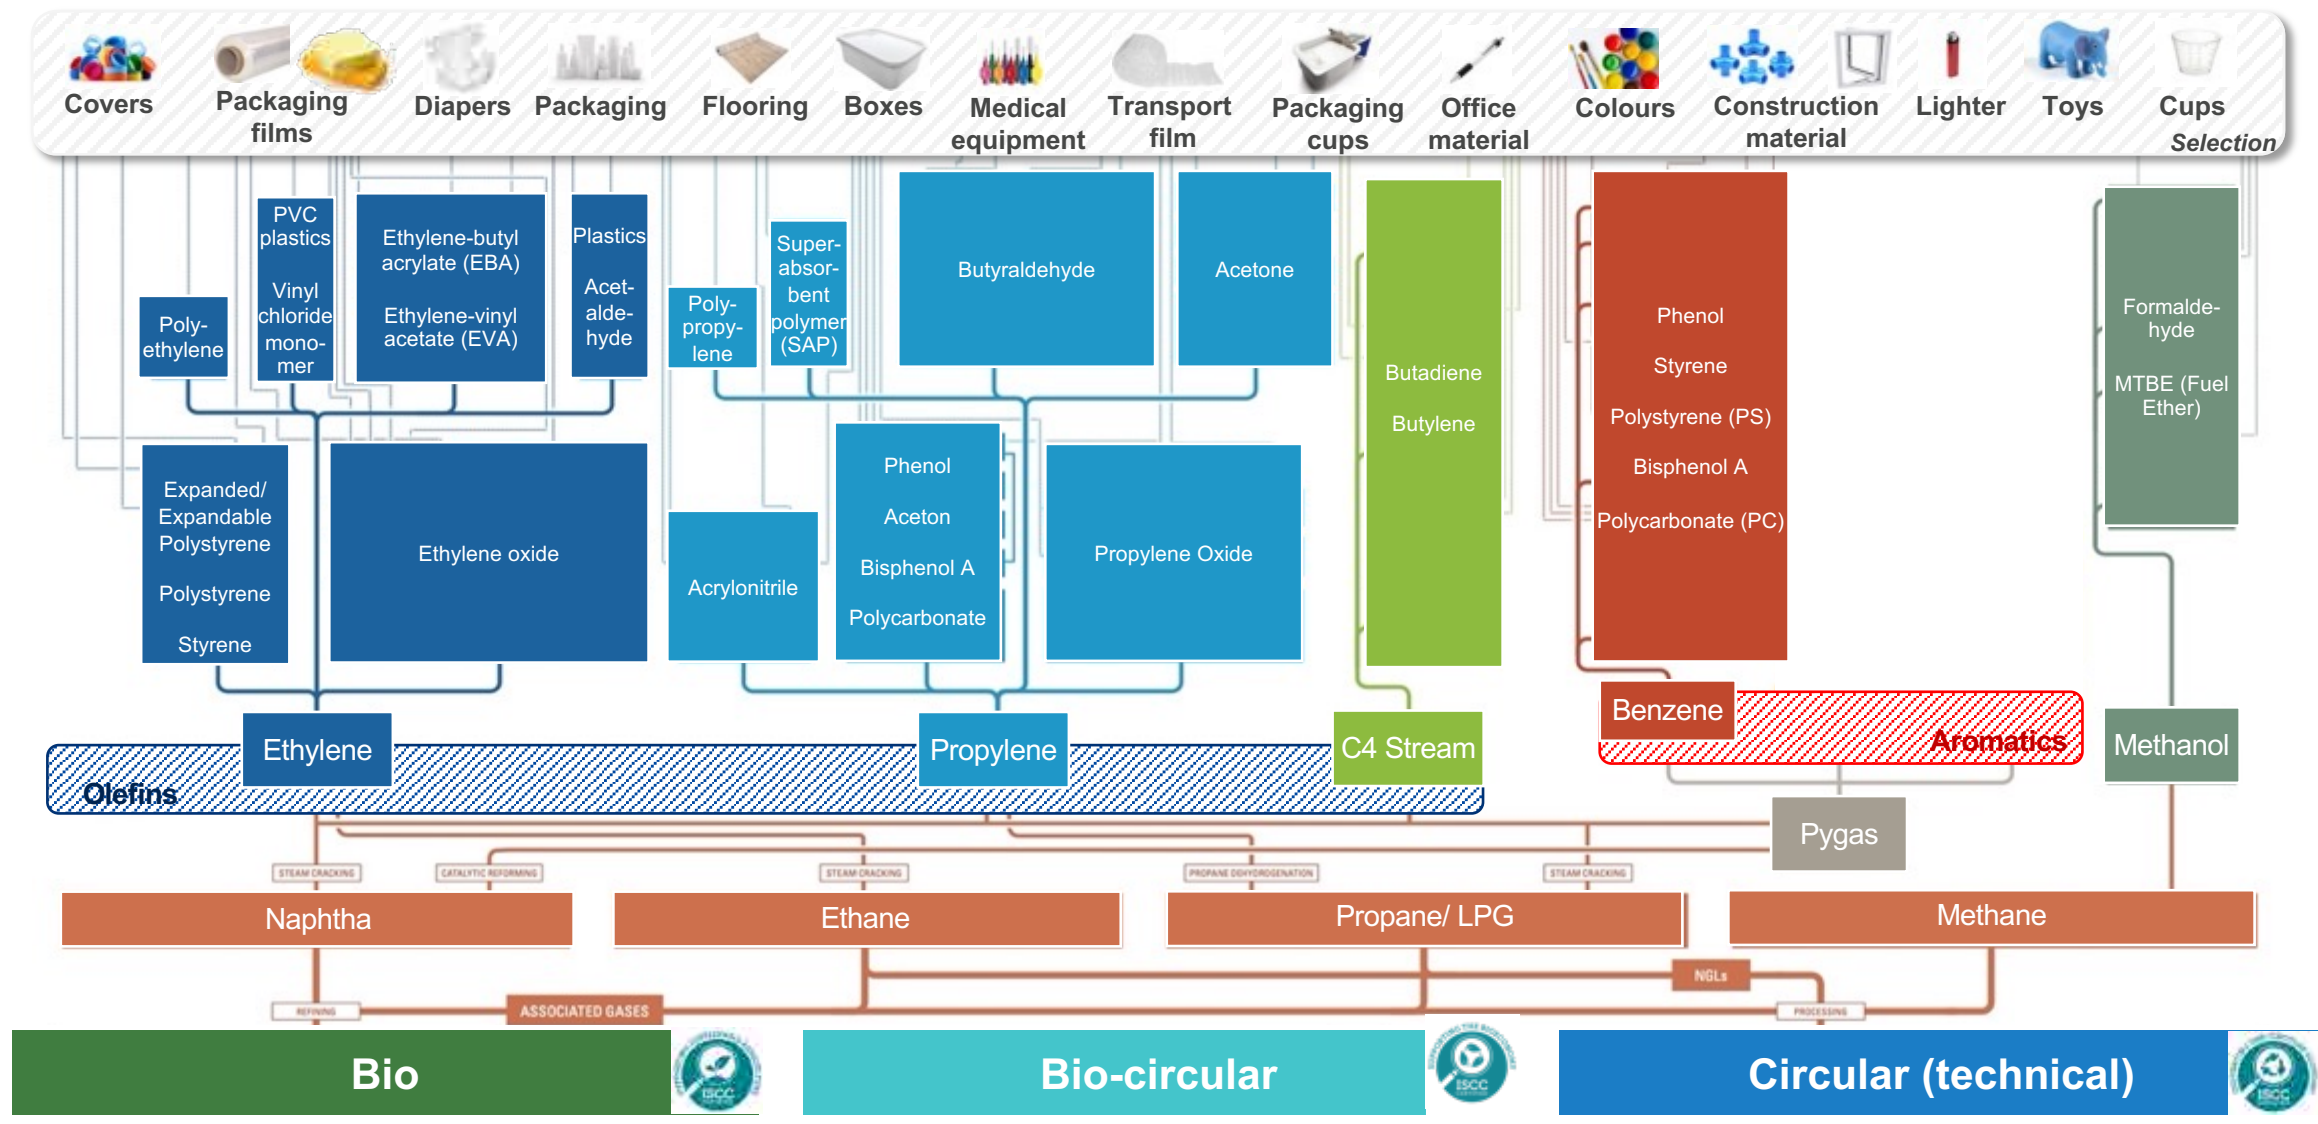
Covers Packaging films Diapers Packaging Flooring Boxes Medical equipment Transport film Packaging cups Office material Colours Construction material Lighter Toys Cups

Selection

PVC plastics

Vinyl chloride monomer

Ethylene-butyl acrylate (EBA)

Ethylene-vinyl acetate (EVA)

Plastics

Acetaldehyde

Polyethylene

Polypropylene

Superabsorbent polymer (SAP)

Butyraldehyde

Acetone

Butadiene

Butylene

Phenol

Styrene

Polystyrene (PS)

Bisphenol A

Polycarbonate (PC)

Formaldehyde

MTBE (Fuel Ether)

Expanded/ Expandable Polystyrene

Polystyrene

Styrene

Ethylene oxide

Acrylonitrile

Phenol

Aceton

Bisphenol A

Polycarbonate

Propylene Oxide

Ethylene

Propylene

C4 Stream

Benzene

Aromatics

Methanol

Olefins

Pygas

STEAM CRACKING

CATALYTIC REFORMING

STEAM CRACKING

PROPANE DEHYDROGENATION

STEAM CRACKING

Naphtha

Ethane

Propane/ LPG

Methane

NGLs

REFINING

ASSOCIATED GASES

PROCESSING

Bio

Bio-circular

Circular (technical)

ISCC ISCC ISCC